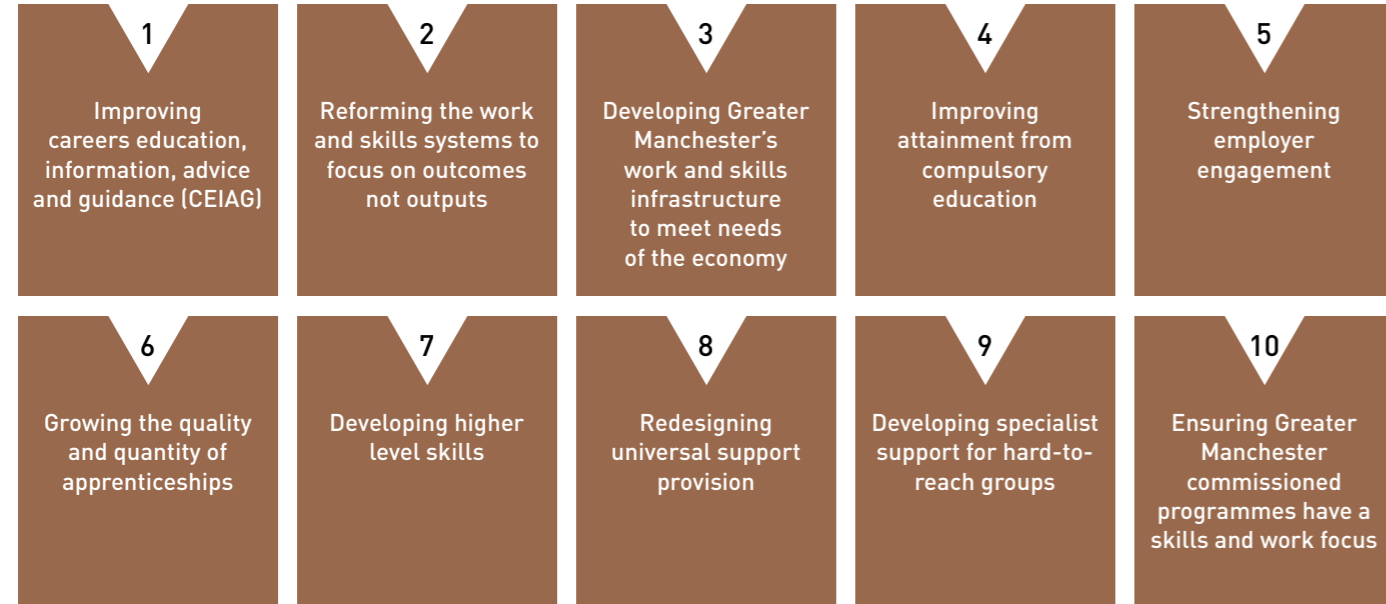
1

Improving careers education, information, advice and guidance (CEIAG)

2

Reforming the work and skills systems to focus on outcomes not outputs

3

Developing Greater Manchester’s work and skills infrastructure to meet needs of the economy

4

Improving attainment from compulsory education

5

Strengthening employer engagement

6

Growing the quality and quantity of apprenticeships

7

Developing higher level skills

8

Redesigning universal support provision

9

Developing specialist support for hard-to-reach groups

10

Ensuring Greater Manchester commissioned programmes have a skills and work focus